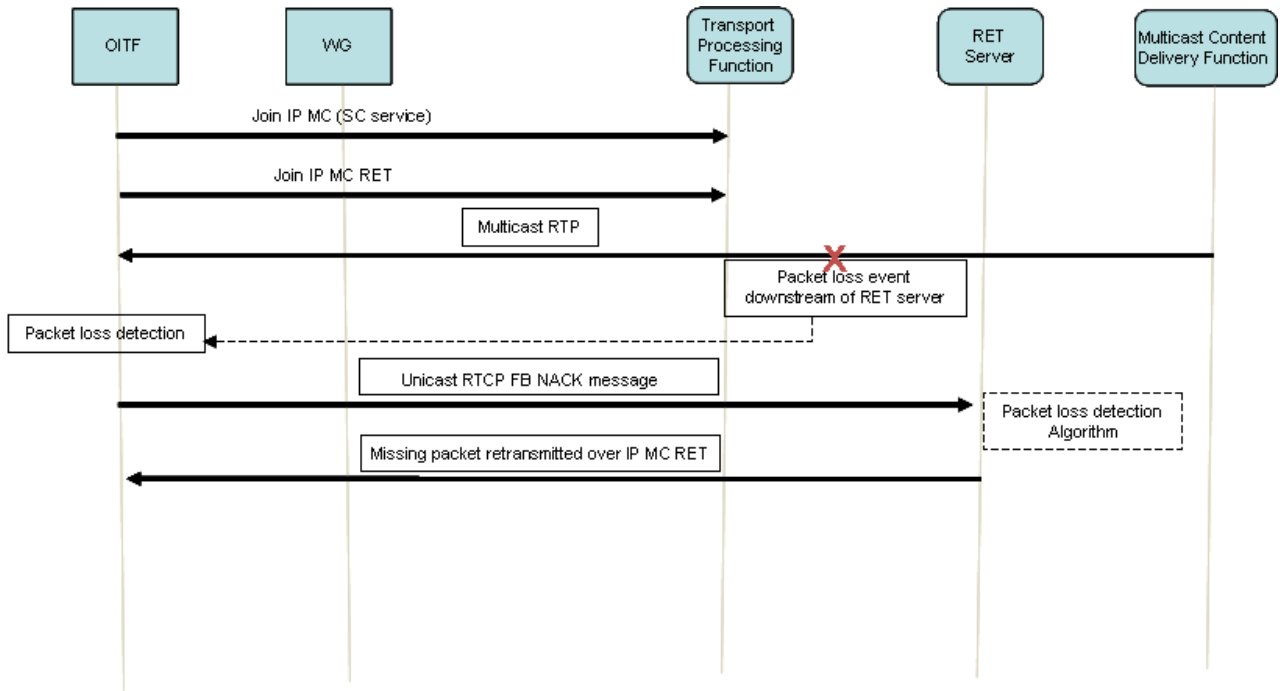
OITF

WG

Transport Processing Function

RET Server

Multicast Content Delivery Function

Join IP MC (SC service)

Join IP MC RET

Multicast RTP

X

Packet loss event downstream of RET server

Packet loss detection

Unicast RTCP FB NACK message

Packet loss detection Algorithm

Missing packet retransmitted over IP MC RET